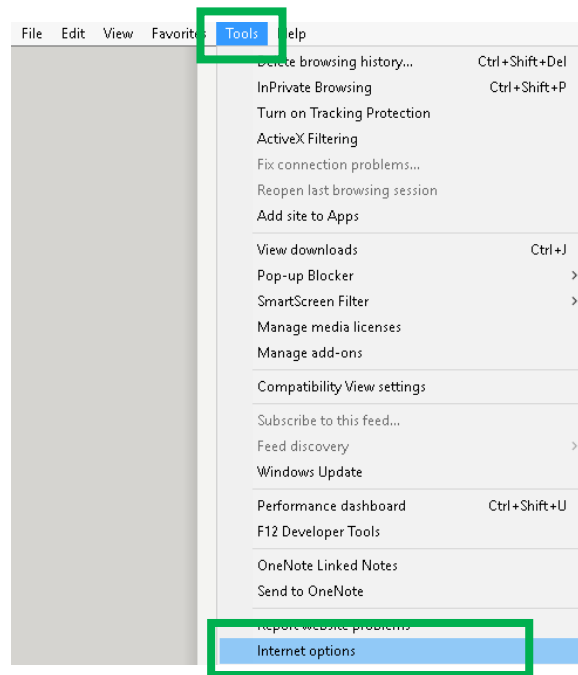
File Edit View Favorit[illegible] Tools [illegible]elp

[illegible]elete browsing history... Ctrl+Shift+Del
InPrivate Browsing Ctrl+Shift+P
Turn on Tracking Protection
ActiveX Filtering
Fix connection problems...
Reopen last browsing session
Add site to Apps

View downloads Ctrl+J
Pop-up Blocker
SmartScreen Filter
Manage media licenses
Manage add-ons

Compatibility View settings

Subscribe to this feed...
Feed discovery
Windows Update

Performance dashboard Ctrl+Shift+U
F12 Developer Tools

OneNote Linked Notes
Send to OneNote

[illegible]
Internet options